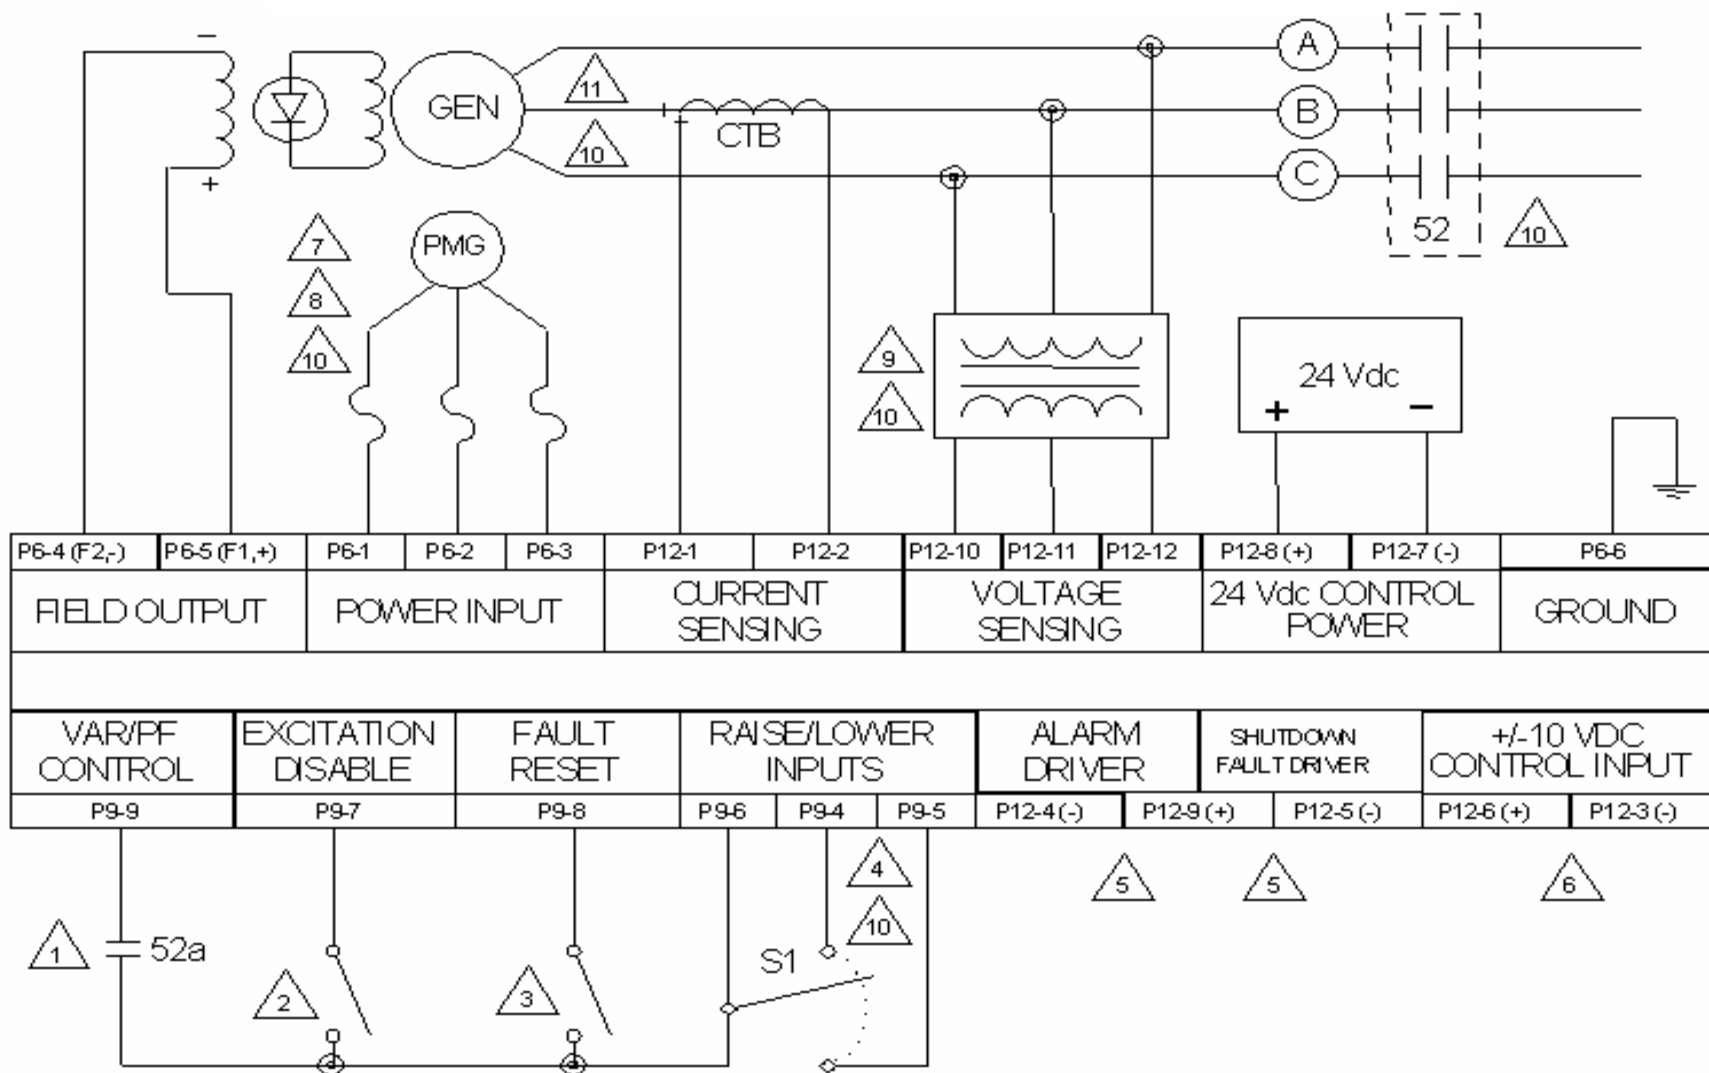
−
+
GEN
11
10
CTB
A
B
C
52
10
7
8
10
PMG
9
10
24 Vdc
+
−

| P6-4 (F2,-) | P6-5 (F1,+) | P6-1 | P6-2 | P6-3 | P12-1 | P12-2 | P12-10 | P12-11 | P12-12 | P12-8 (+) | P12-7 (-) | P6-6 |
|---|---|---|---|---|---|---|---|---|---|---|---|---|
| FIELD OUTPUT | | POWER INPUT | | | CURRENT SENSING | | VOLTAGE SENSING | | | 24 Vdc CONTROL POWER | | GROUND |

| VAR/PF CONTROL | EXCITATION DISABLE | FAULT RESET | RAISE/LOWER INPUTS | | | ALARM DRIVER | SHUTDOWN FAULT DRIVER | | +/-10 VDC CONTROL INPUT | |
|---|---|---|---|---|---|---|---|---|---|---|
| P9-9 | P9-7 | P9-8 | P9-6 | P9-4 | P9-5 | P12-4 (-) | P12-9 (+) | P12-5 (-) | P12-6 (+) | P12-3 (-) |

4
10
5
5
6
1
52a
2
3
S1